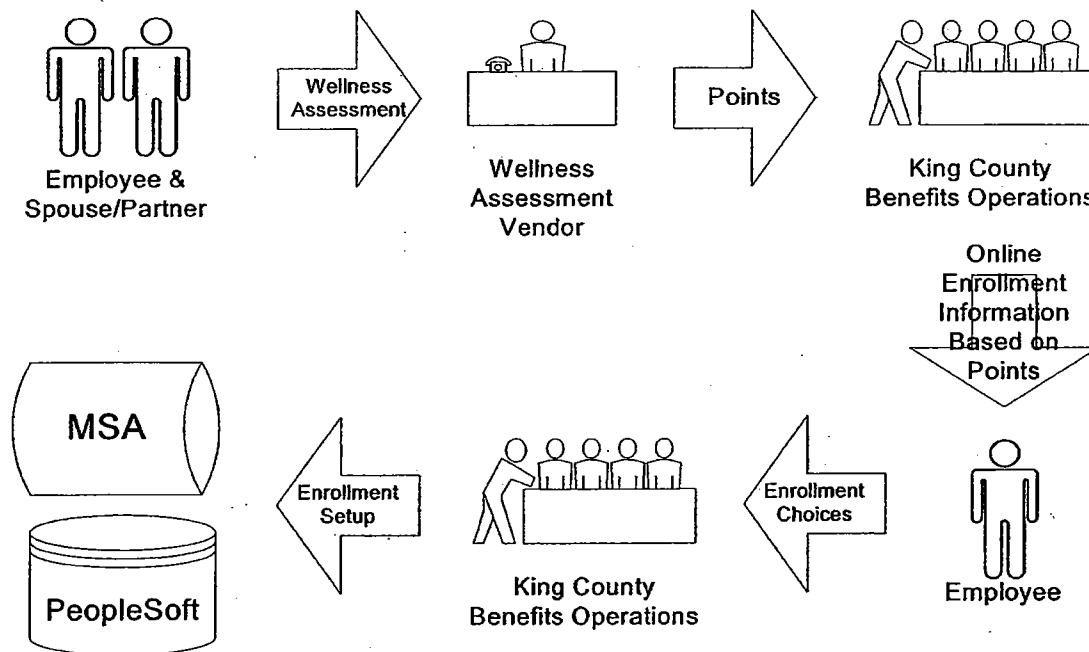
Employee & Spouse/Partner

Wellness Assessment

Wellness Assessment Vendor

Points

King County Benefits Operations

Online Enrollment Information Based on Points

Employee

Enrollment Choices

King County Benefits Operations

Enrollment Setup

MSA

PeopleSoft